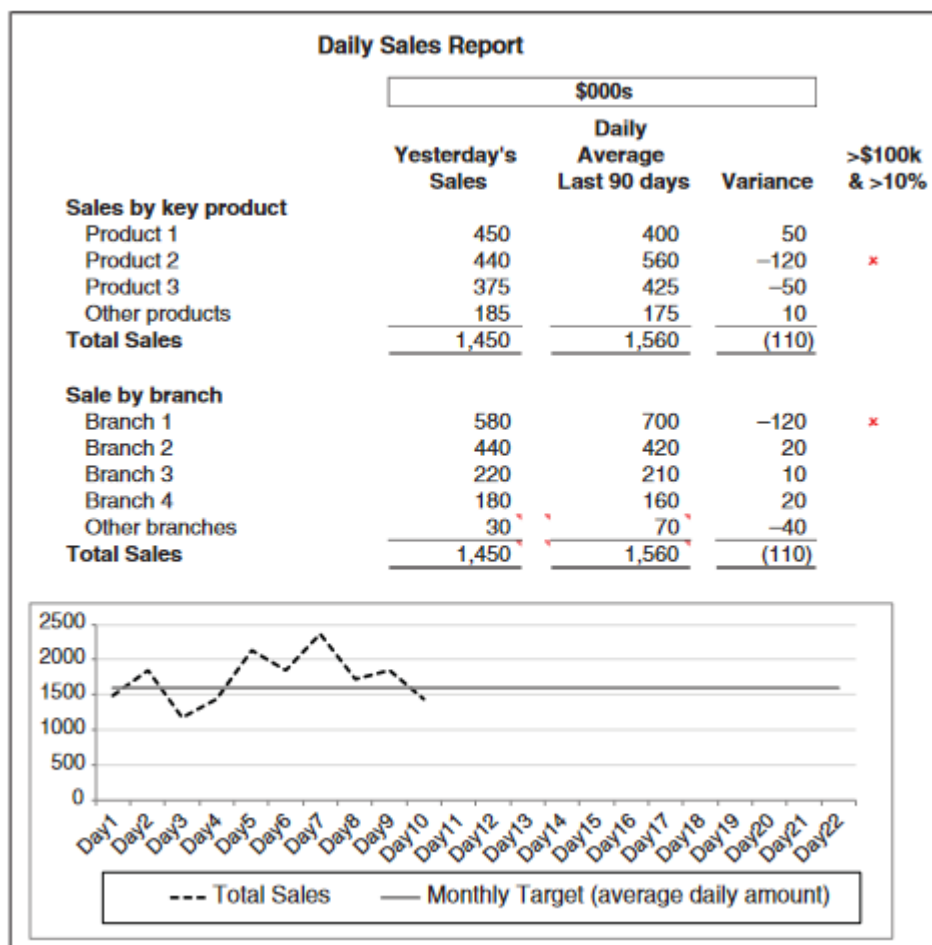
Daily Sales Report

|  | \$000s |  |  |  |
|---|---|---|---|---|
|  | Yesterday's Sales | Daily Average Last 90 days | Variance | >\$100k & >10% |
| **Sales by key product** |  |  |  |  |
| Product 1 | 450 | 400 | 50 |  |
| Product 2 | 440 | 560 | –120 | × |
| Product 3 | 375 | 425 | –50 |  |
| Other products | 185 | 175 | 10 |  |
| **Total Sales** | 1,450 | 1,560 | (110) |  |
| **Sale by branch** |  |  |  |  |
| Branch 1 | 580 | 700 | –120 | × |
| Branch 2 | 440 | 420 | 20 |  |
| Branch 3 | 220 | 210 | 10 |  |
| Branch 4 | 180 | 160 | 20 |  |
| Other branches | 30 | 70 | –40 |  |
| **Total Sales** | 1,450 | 1,560 | (110) |  |

2500
2000
1500
1000
500
0

Day1 Day2 Day3 Day4 Day5 Day6 Day7 Day8 Day9 Day10 Day11 Day12 Day13 Day14 Day15 Day16 Day17 Day18 Day19 Day20 Day21 Day22

Total Sales — Monthly Target (average daily amount)